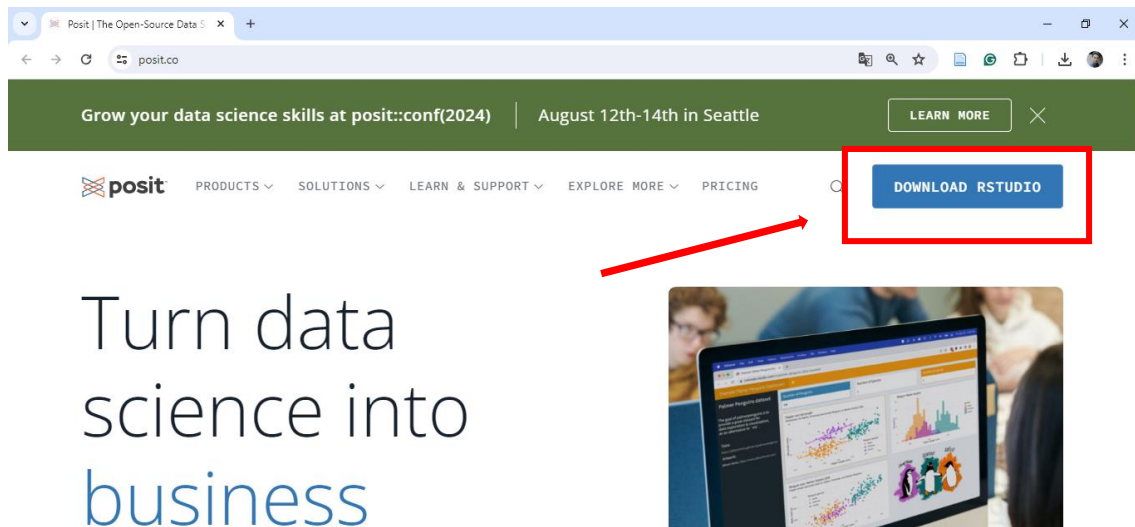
Posit | The Open-Source Data S

posit.co

Grow your data science skills at posit::conf(2024) | August 12th-14th in Seattle

LEARN MORE

posit

PRODUCTS

SOLUTIONS

LEARN & SUPPORT

EXPLORE MORE

PRICING

DOWNLOAD RSTUDIO

Turn data science into business